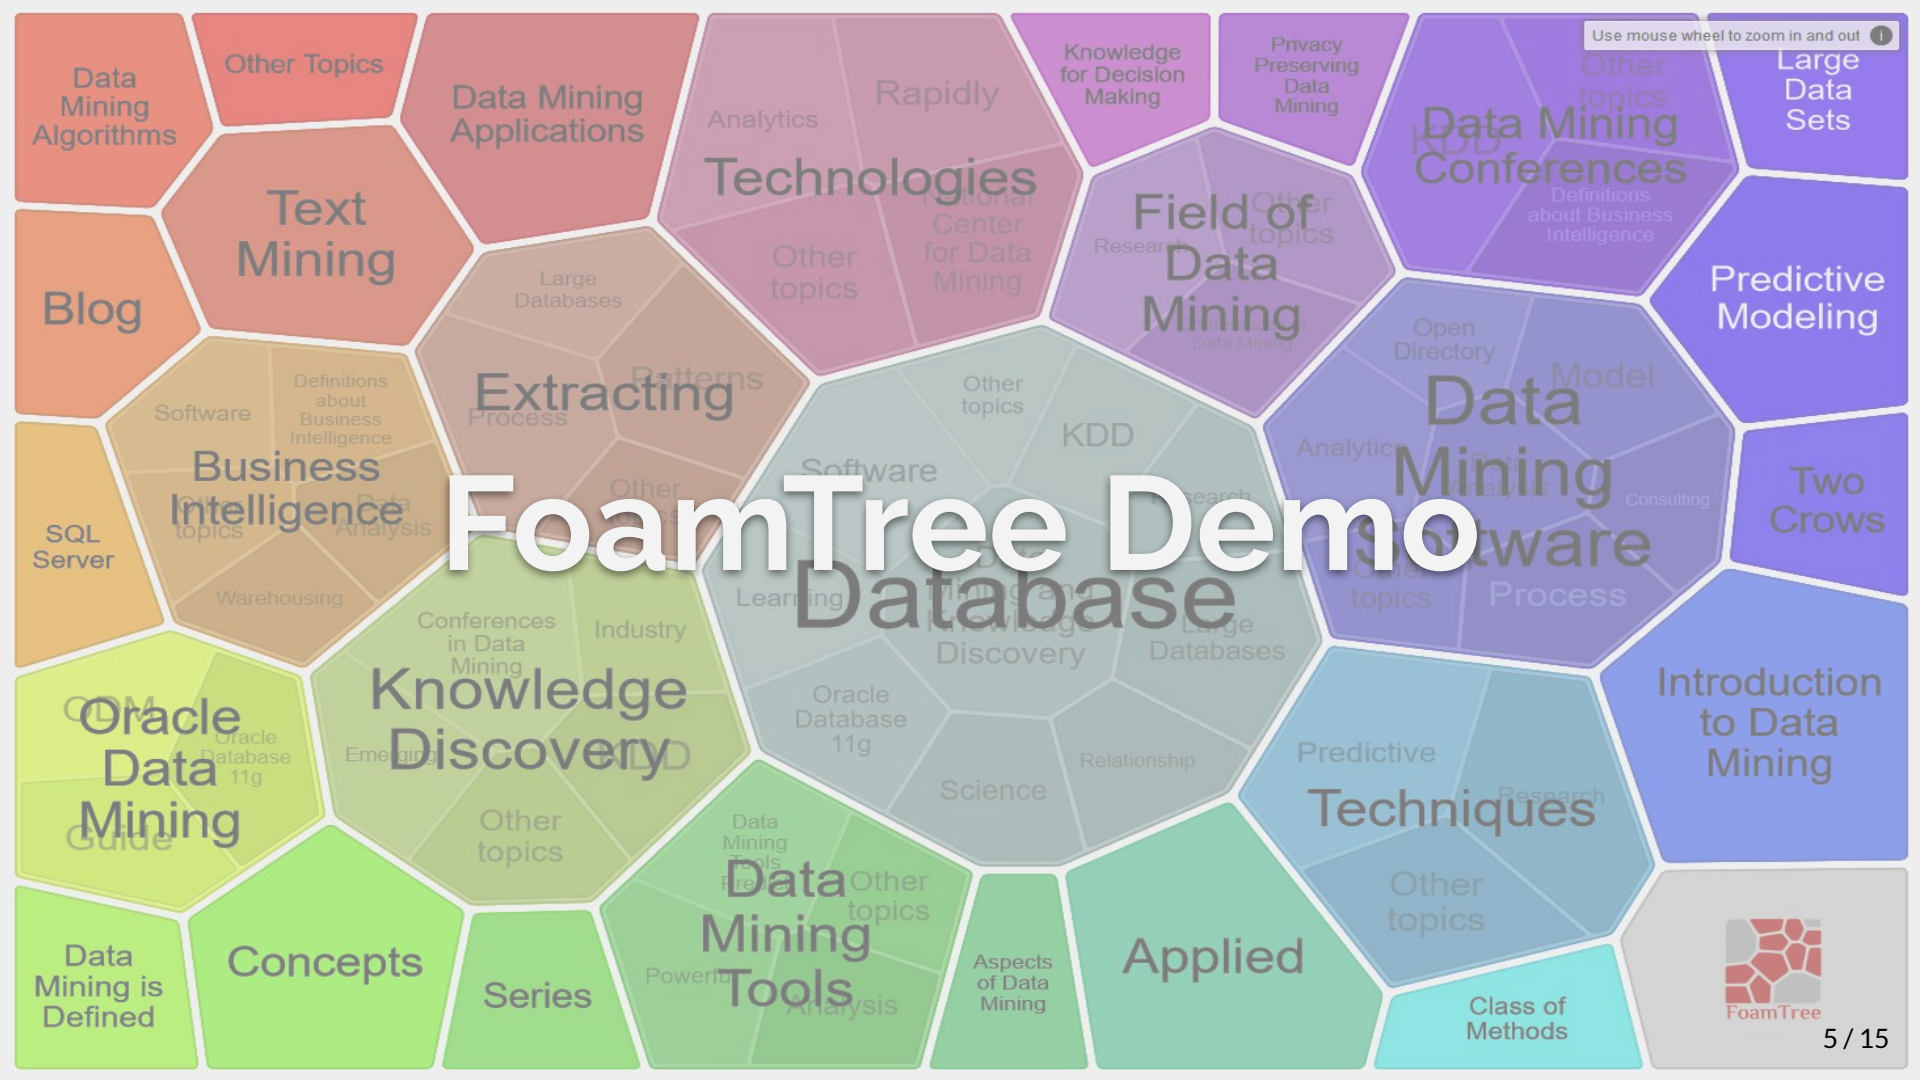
FoamTree Demo

Use mouse wheel to zoom in and out

Data Mining Algorithms

Other Topics

Data Mining Applications

Analytics

Rapidly

Technologies

National Center for Data Mining

Other topics

Knowledge for Decision Making

Privacy Preserving Data Mining

Data Mining Conferences

KDD

Other topics

Definitions about Business Intelligence

Large Data Sets

Text Mining

Blog

Field of Data Mining

Research

Other topics

Data Mining

Predictive Modeling

Large Databases

Extracting

Patterns

Process

Other

Software

Definitions about Business Intelligence

Business Intelligence

Other topics

Data Analysis

Warehousing

Other topics

KDD

Software

Research

Database

Data Mining and Knowledge Discovery

Learning

Large Databases

Oracle Database 11g

Relationship

Science

Open Directory

Model

Data Mining Software

Analytics

Consulting

Other topics

Process

Two Crows

SQL Server

Oracle Data Mining

ODM

Oracle Database 11g

Guide

Conferences in Data Mining

Industry

Knowledge Discovery

Emerging

KDD

Other topics

Introduction to Data Mining

Predictive

Techniques

Research

Other topics

Data Mining is Defined

Concepts

Series

Data Mining Tools

Predictive

Other topics

Data Mining Tools

Powerful

Analysis

Aspects of Data Mining

Applied

Class of Methods

FoamTree

5 / 15